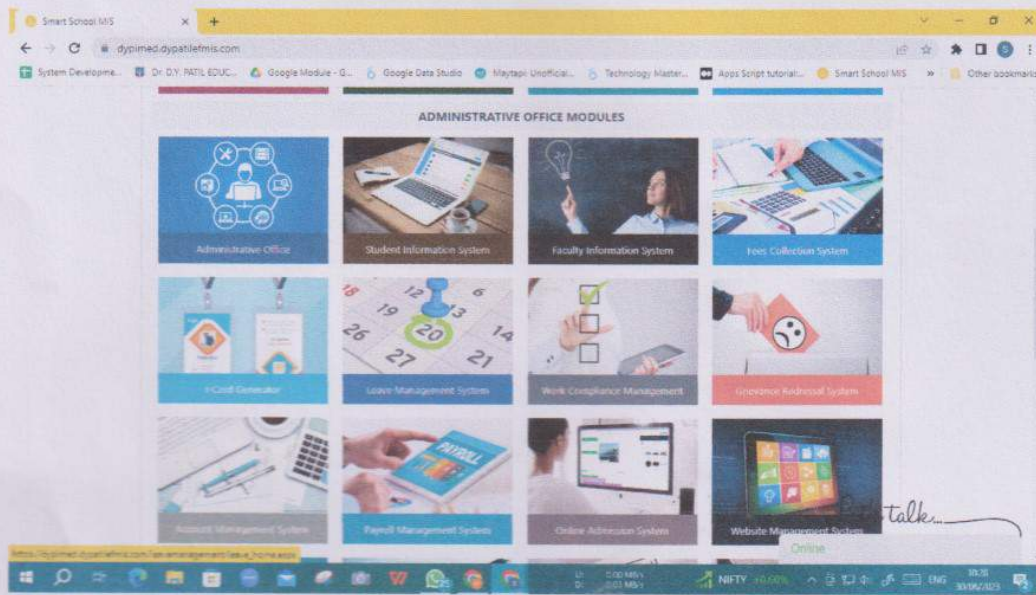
Smart School MIS × +

dypimed.dypatilefmis.com

System Developme... Dr. D.Y. PATIL EDUC... Google Module - G... Google Data Studio Maytapi Unofficial... Technology Master... Apps Script tutorial:... Smart School MIS » Other bookmarks

ADMINISTRATIVE OFFICE MODULES

Administrative Office

Student Information System

Faculty Information System

Fees Collection System

I-Card Generator

Leave Management System

Work Compliance Management

Grievance Redressal System

Account Management System

Payroll Management System

Online Admission System

Website Management System

PAYROLL

18 12 6 19 3 20 26 14 27 21

talk

Online

https://dypimed.dypatilefmis.com/leavemanagement/leave_home.aspx

0.00 MB/s 0.03 MB/s

NIFTY +0.60%

ENG 30/06/2023